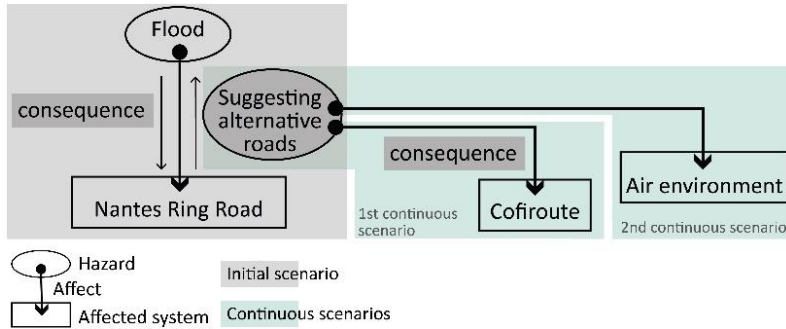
Flood

consequence

Suggesting alternative roads

consequence

Nantes Ring Road

1st continuous scenario

Cofiroute

Air environment

2nd continuous scenario

Hazard

Affect

Affected system

Initial scenario

Continuous scenarios